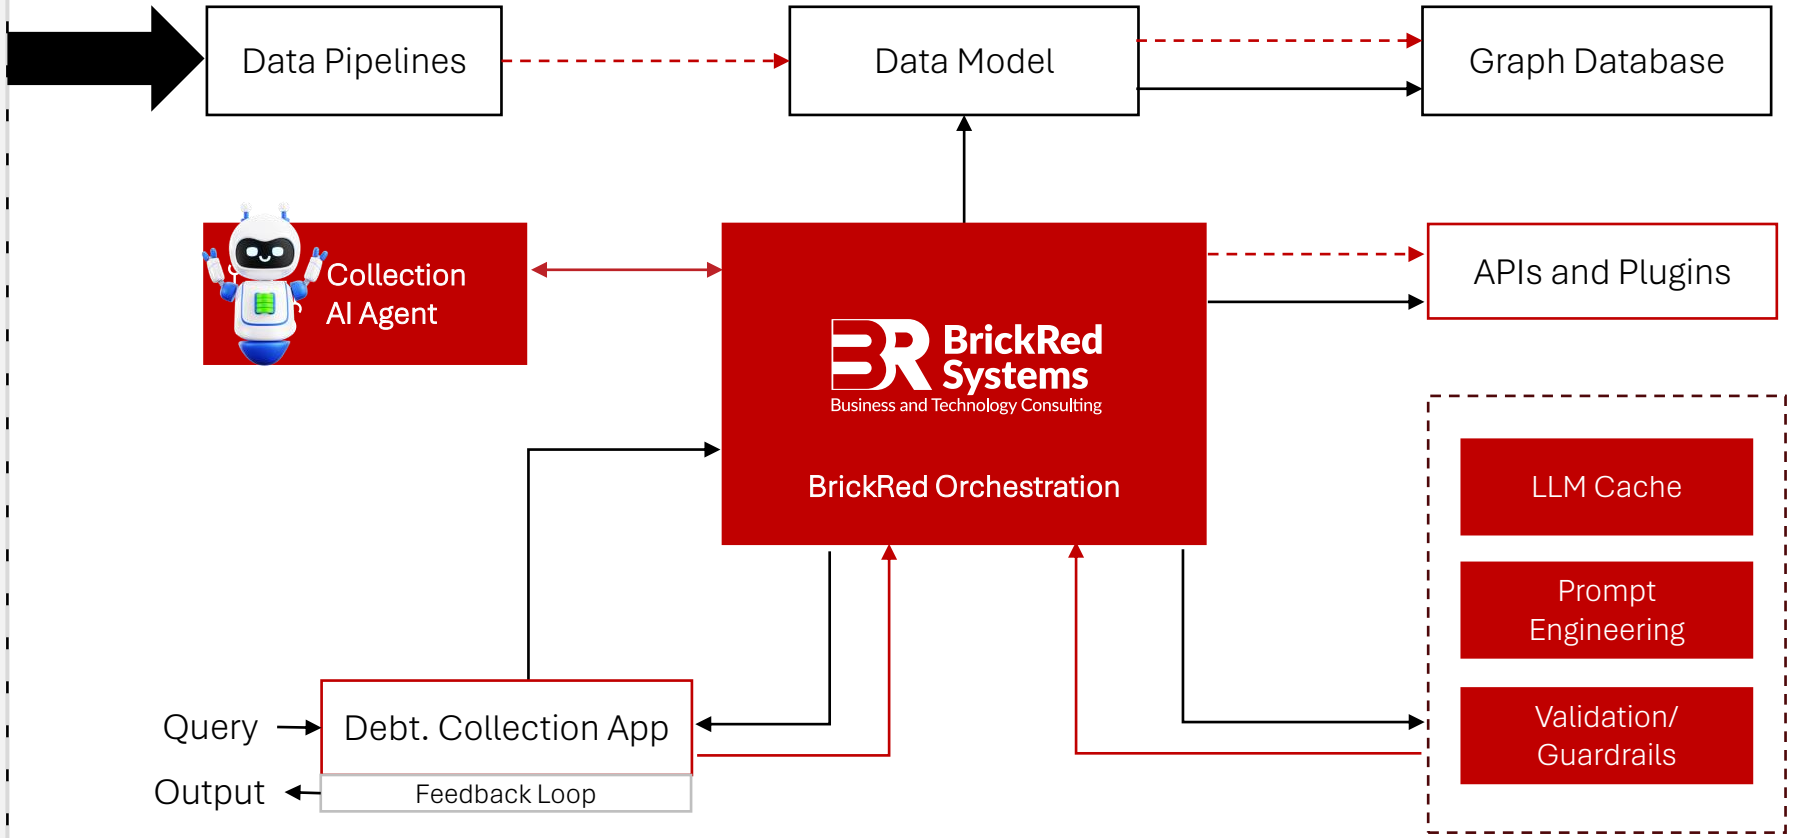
Data Pipelines

Data Model

Graph Database

Collection AI Agent

BrickRed Systems
Business and Technology Consulting

BrickRed Orchestration

APIs and Plugins

LLM Cache

Prompt Engineering

Validation/ Guardrails

Query

Debt. Collection App

Output

Feedback Loop